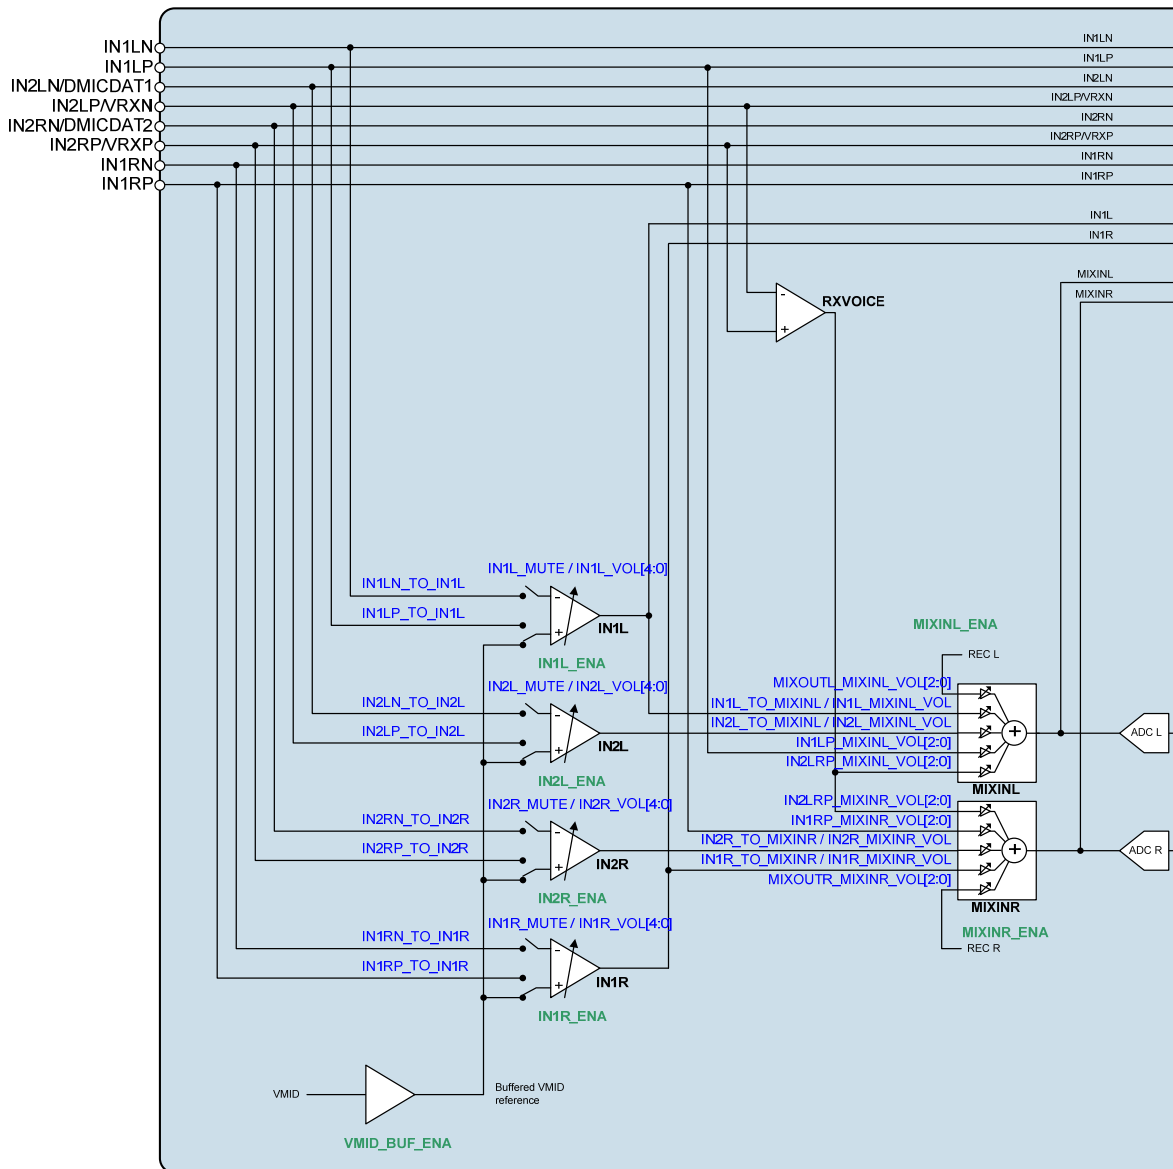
IN1LN
IN1LP
IN2LN/DMICDAT1
IN2LP/VRXN
IN2RN/DMICDAT2
IN2RP/VRXP
IN1RN
IN1RP

IN1LN
IN1LP
IN2LN
IN2LP/VRXN
IN2RN
IN2RP/VRXP
IN1RN
IN1RP
IN1L
IN1R
MIXINL
MIXINR

RXVOICE

IN1L_MUTE / IN1L_VOL[4:0]
IN1LN_TO_IN1L
IN1LP_TO_IN1L
IN1L
IN1L_ENA

MIXINL_ENA
REC L
MIXOUTL_MIXINL_VOL[2:0]
IN1L_TO_MIXINL / IN1L_MIXINL_VOL
IN2L_TO_MIXINL / IN2L_MIXINL_VOL
IN1LP_MIXINL_VOL[2:0]
IN2LRP_MIXINL_VOL[2:0]
MIXINL
ADC L

IN2L_MUTE / IN2L_VOL[4:0]
IN2LN_TO_IN2L
IN2LP_TO_IN2L
IN2L
IN2L_ENA

IN2R_MUTE / IN2R_VOL[4:0]
IN2RN_TO_IN2R
IN2RP_TO_IN2R
IN2R
IN2R_ENA

IN2LRP_MIXINR_VOL[2:0]
IN1RP_MIXINR_VOL[2:0]
IN2R_TO_MIXINR / IN2R_MIXINR_VOL
IN1R_TO_MIXINR / IN1R_MIXINR_VOL
MIXOUTR_MIXINR_VOL[2:0]
MIXINR
ADC R
MIXINR_ENA
REC R

IN1R_MUTE / IN1R_VOL[4:0]
IN1RN_TO_IN1R
IN1RP_TO_IN1R
IN1R
IN1R_ENA

VMID
Buffered VMID reference
VMID_BUF_ENA